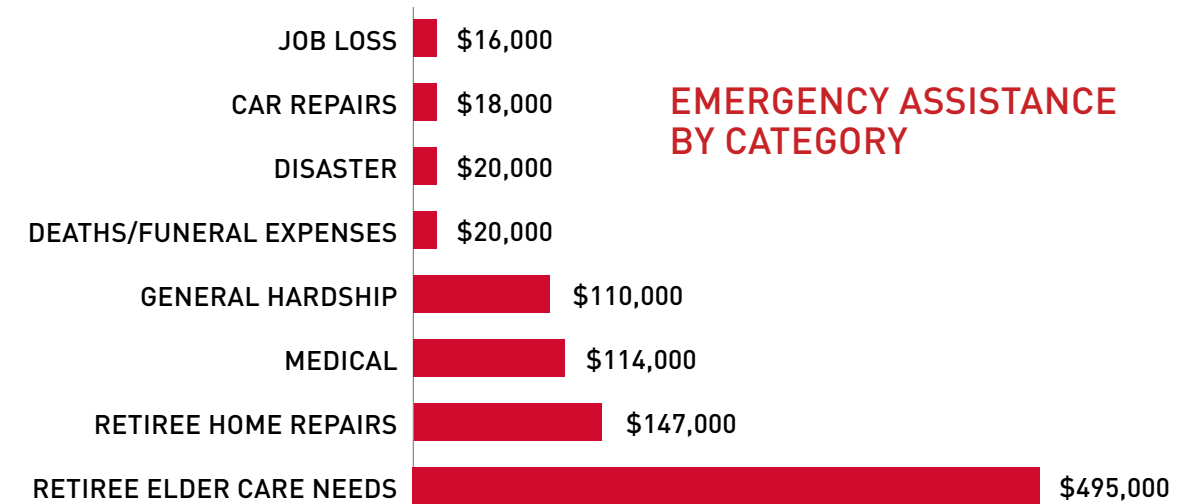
EMERGENCY ASSISTANCE BY CATEGORY

| Category | Amount |
|---|---|
| JOB LOSS | $16,000 |
| CAR REPAIRS | $18,000 |
| DISASTER | $20,000 |
| DEATHS/FUNERAL EXPENSES | $20,000 |
| GENERAL HARDSHIP | $110,000 |
| MEDICAL | $114,000 |
| RETIREE HOME REPAIRS | $147,000 |
| RETIREE ELDER CARE NEEDS | $495,000 |